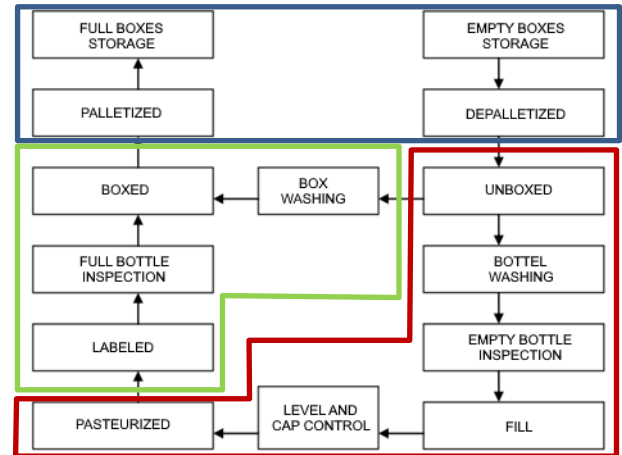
FULL BOXES STORAGE

EMPTY BOXES STORAGE

PALLETIZED

DEPALLETIZED

BOXED

BOX WASHING

UNBOXED

FULL BOTTLE INSPECTION

BOTTEL WASHING

LABELED

EMPTY BOTTLE INSPECTION

PASTEURIZED

LEVEL AND CAP CONTROL

FILL